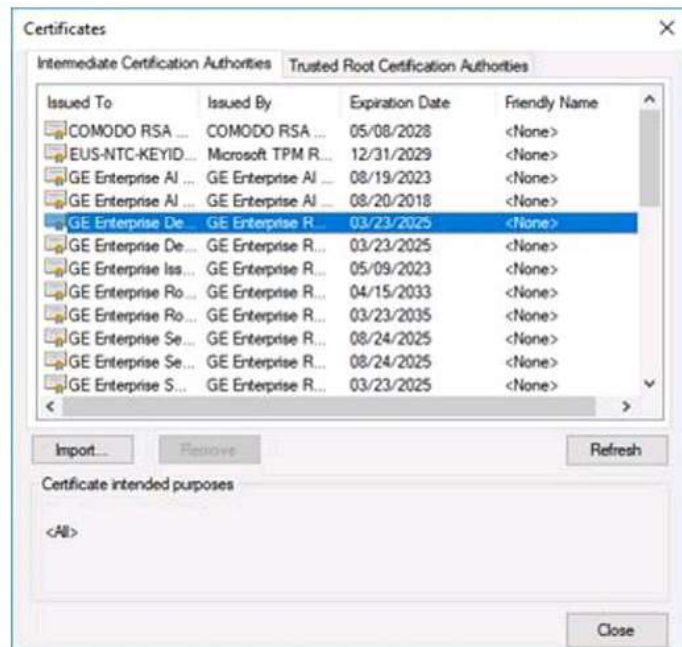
Certificates

Intermediate Certification Authorities | Trusted Root Certification Authorities

| Issued To | Issued By | Expiration Date | Friendly Name |
|---|---|---|---|
| COMODO RSA ... | COMODO RSA ... | 05/08/2028 | <None> |
| EUS-NTC-KEYID... | Microsoft TPM R... | 12/31/2029 | <None> |
| GE Enterprise AI ... | GE Enterprise AI ... | 08/19/2023 | <None> |
| GE Enterprise AI ... | GE Enterprise AI ... | 08/20/2018 | <None> |
| GE Enterprise De... | GE Enterprise R... | 03/23/2025 | <None> |
| GE Enterprise De... | GE Enterprise R... | 03/23/2025 | <None> |
| GE Enterprise Iss... | GE Enterprise R... | 05/09/2023 | <None> |
| GE Enterprise Ro... | GE Enterprise R... | 04/15/2033 | <None> |
| GE Enterprise Ro... | GE Enterprise R... | 03/23/2035 | <None> |
| GE Enterprise Se... | GE Enterprise R... | 08/24/2025 | <None> |
| GE Enterprise Se... | GE Enterprise R... | 08/24/2025 | <None> |
| GE Enterprise S... | GE Enterprise R... | 03/23/2025 | <None> |

Import... Remove Refresh

Certificate intended purposes

<All>

Close